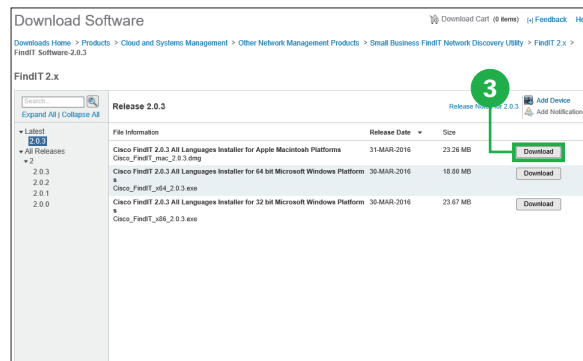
Download Software

Download Cart (0 items) [+] Feedback He

Downloads Home > Products > Cloud and Systems Management > Other Network Management Products > Small Business FindIT Network Discovery Utility > FindIT 2.x > FindIT Software-2.0.3

FindIT 2.x

Search...

Expand All | Collapse All

▾ Latest
2.0.3
▾ All Releases
▾ 2
2.0.3
2.0.2
2.0.1
2.0.0

Release 2.0.3

Release Notes for 2.0.3

3

Add Device

Add Notification

| File Information | Release Date ▾ | Size | |
|---|---|---|---|
| Cisco FindIT 2.0.3 All Languages Installer for Apple Macintosh Platforms Cisco_FindIT_mac_2.0.3.dmg | 31-MAR-2016 | 23.26 MB | Download |
| Cisco FindIT 2.0.3 All Languages Installer for 64 bit Microsoft Windows Platforms Cisco_FindIT_x64_2.0.3.exe | 30-MAR-2016 | 18.80 MB | Download |
| Cisco FindIT 2.0.3 All Languages Installer for 32 bit Microsoft Windows Platforms Cisco_FindIT_x86_2.0.3.exe | 30-MAR-2016 | 23.67 MB | Download |